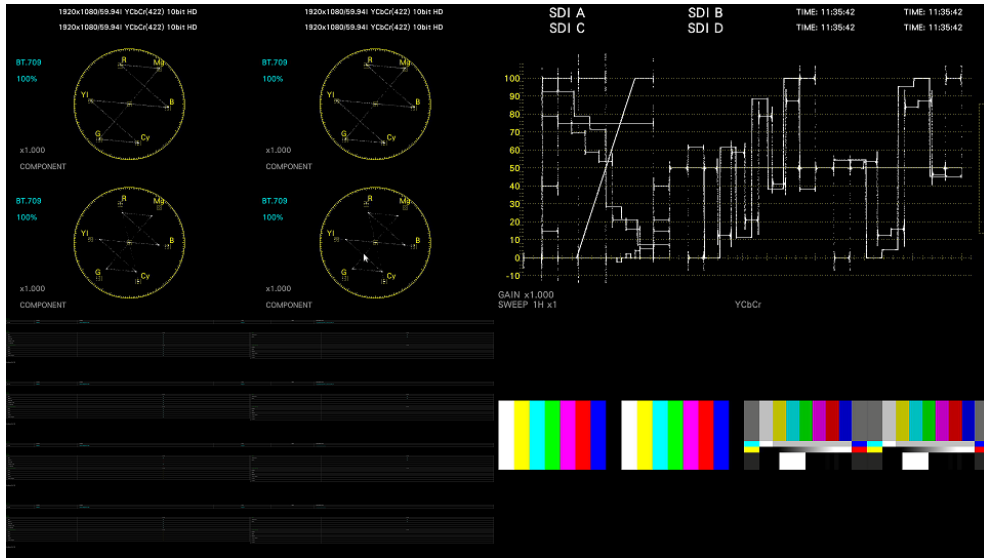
1920x1080/59.94i YCbCr(422) 10bit HD
1920x1080/59.94i YCbCr(422) 10bit HD

1920x1080/59.94i YCbCr(422) 10bit HD
1920x1080/59.94i YCbCr(422) 10bit HD

SDI A
SDI C

SDI B
SDI D

TIME: 11:35:42
TIME: 11:35:42

TIME: 11:35:42
TIME: 11:35:42

BT.709
100%
R
Mg
Yl
B
G
Cy
x1.000
COMPONENT

BT.709
100%
R
Mg
Yl
B
G
Cy
x1.000
COMPONENT

BT.709
100%
R
Mg
Yl
B
G
Cy
x1.000
COMPONENT

BT.709
100%
R
Mg
Yl
B
G
Cy
x1.000
COMPONENT

100
90
80
70
60
50
40
30
20
10
0
-10

GAIN x1.000
SWEEP 1H x1

YCbCr